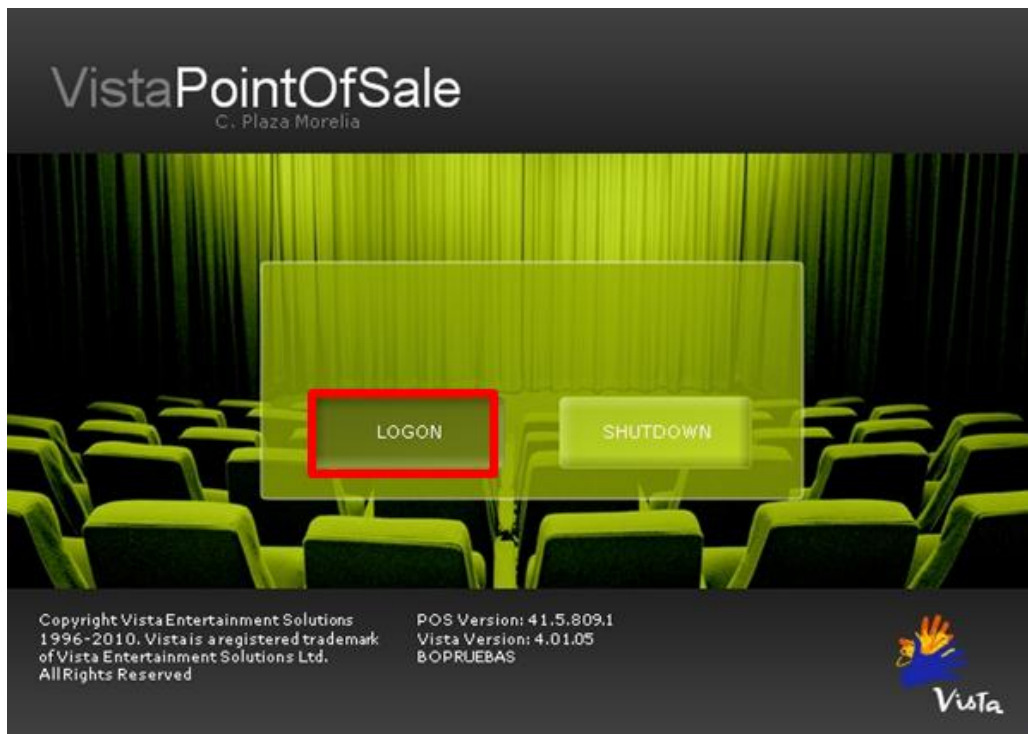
VistaPointOfSale
C. Plaza Morelia

LOGON

SHUTDOWN

Copyright Vista Entertainment Solutions 1996-2010. Vista is a registered trademark of Vista Entertainment Solutions Ltd. All Rights Reserved

POS Version: 41.5.809.1
Vista Version: 4.01.05
BOPRUEBAS

Vista